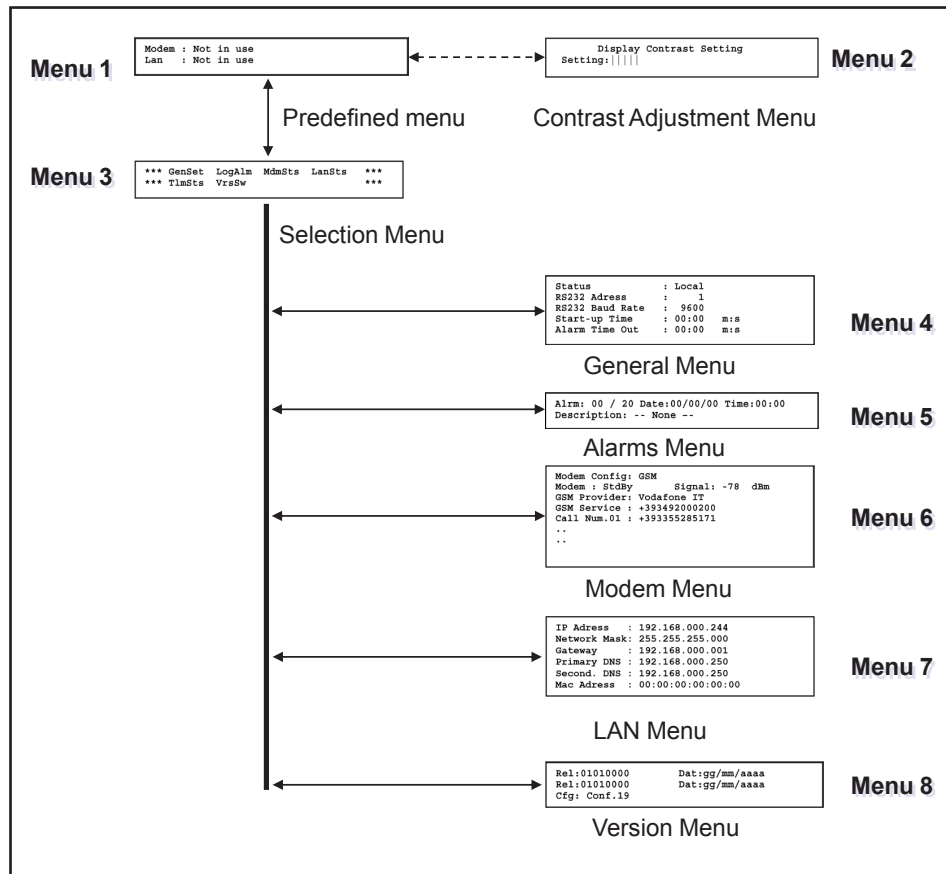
Menu 1

Modem : Not in use
Lan : Not in use

Display Contrast Setting
Setting:|||||

Menu 2

Predefined menu

Contrast Adjustment Menu

Menu 3

*** GenSet LogAlm MdmSts LanSts ***
*** TlmSts VrsSw ***

Selection Menu

Status : Local
RS232 Adress : 1
RS232 Baud Rate : 9600
Start-up Time : 00:00 m:s
Alarm Time Out : 00:00 m:s

Menu 4

General Menu

Alrm: 00 / 20 Date:00/00/00 Time:00:00
Description: -- None --

Menu 5

Alarms Menu

Modem Config: GSM
Modem : StdBy Signal: -78 dBm
GSM Provider: Vodafone IT
GSM Service : +393492000200
Call Num.01 : +393355285171
..
..

Menu 6

Modem Menu

IP Adress : 192.168.000.244
Network Mask: 255.255.255.000
Gateway : 192.168.000.001
Primary DNS : 192.168.000.250
Second. DNS : 192.168.000.250
Mac Adress : 00:00:00:00:00:00

Menu 7

LAN Menu

Rel:01010000 Dat:gg/mm/aaaa
Rel:01010000 Dat:gg/mm/aaaa
Cfg: Conf.19

Menu 8

Version Menu